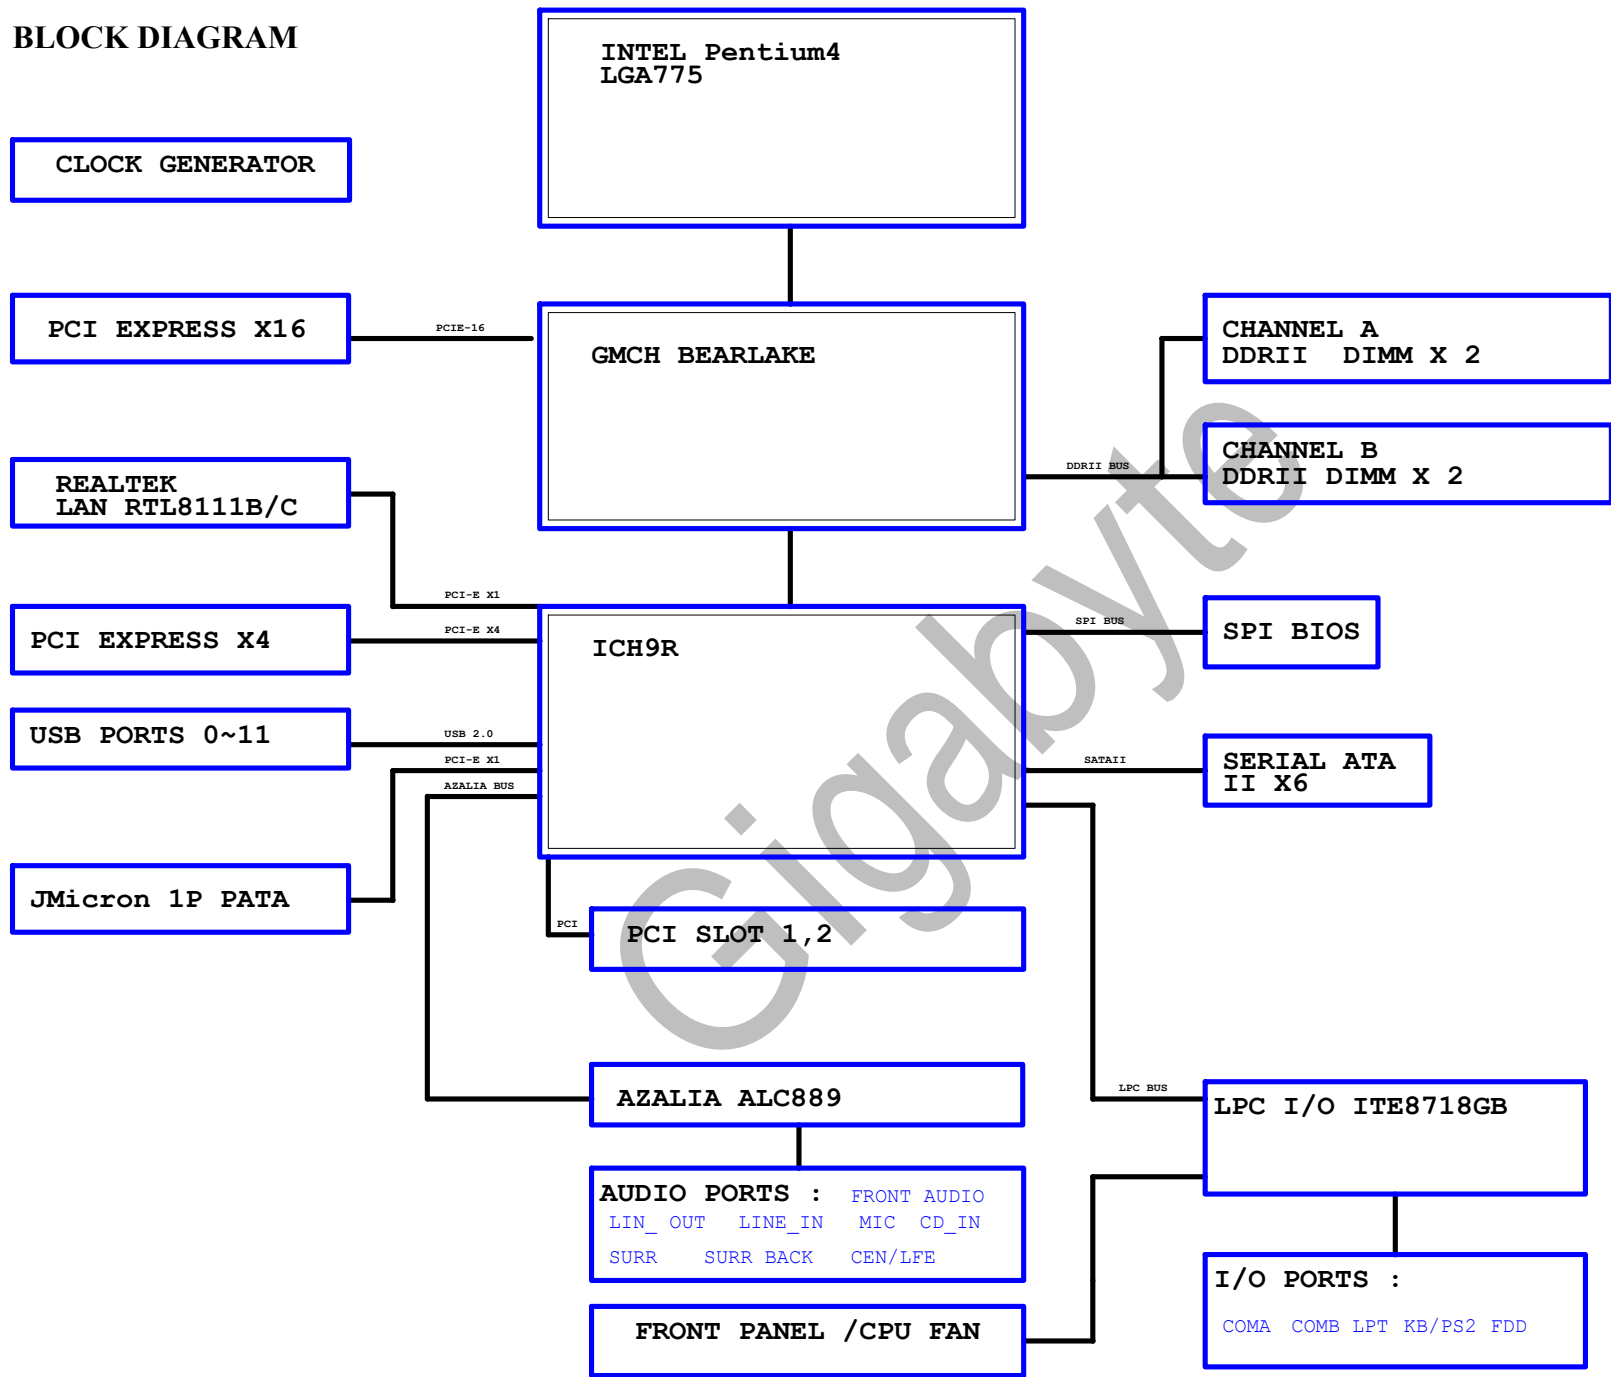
BLOCK DIAGRAM

INTEL Pentium4
LGA775

CLOCK GENERATOR

PCI EXPRESS X16

PCIE-16

GMCH BEARLAKE

CHANNEL A
DDRII DIMM X 2

CHANNEL B
DDRII DIMM X 2

DDRII BUS

REALTEK
LAN RTL8111B/C

PCI-E X1

PCI EXPRESS X4

PCI-E X4

ICH9R

SPI BUS

SPI BIOS

USB PORTS 0~11

USB 2.0

PCI-E X1

AZALIA BUS

SATAII

SERIAL ATA
II X6

JMicron 1P PATA

PCI

PCI SLOT 1,2

Gigabyte

LPC BUS

AZALIA ALC889

LPC I/O ITE8718GB

AUDIO PORTS : FRONT AUDIO
LIN_ OUT LINE_IN MIC CD_IN
SURR SURR BACK CEN/LFE

I/O PORTS :
COMA COMB LPT KB/PS2 FDD

FRONT PANEL /CPU FAN